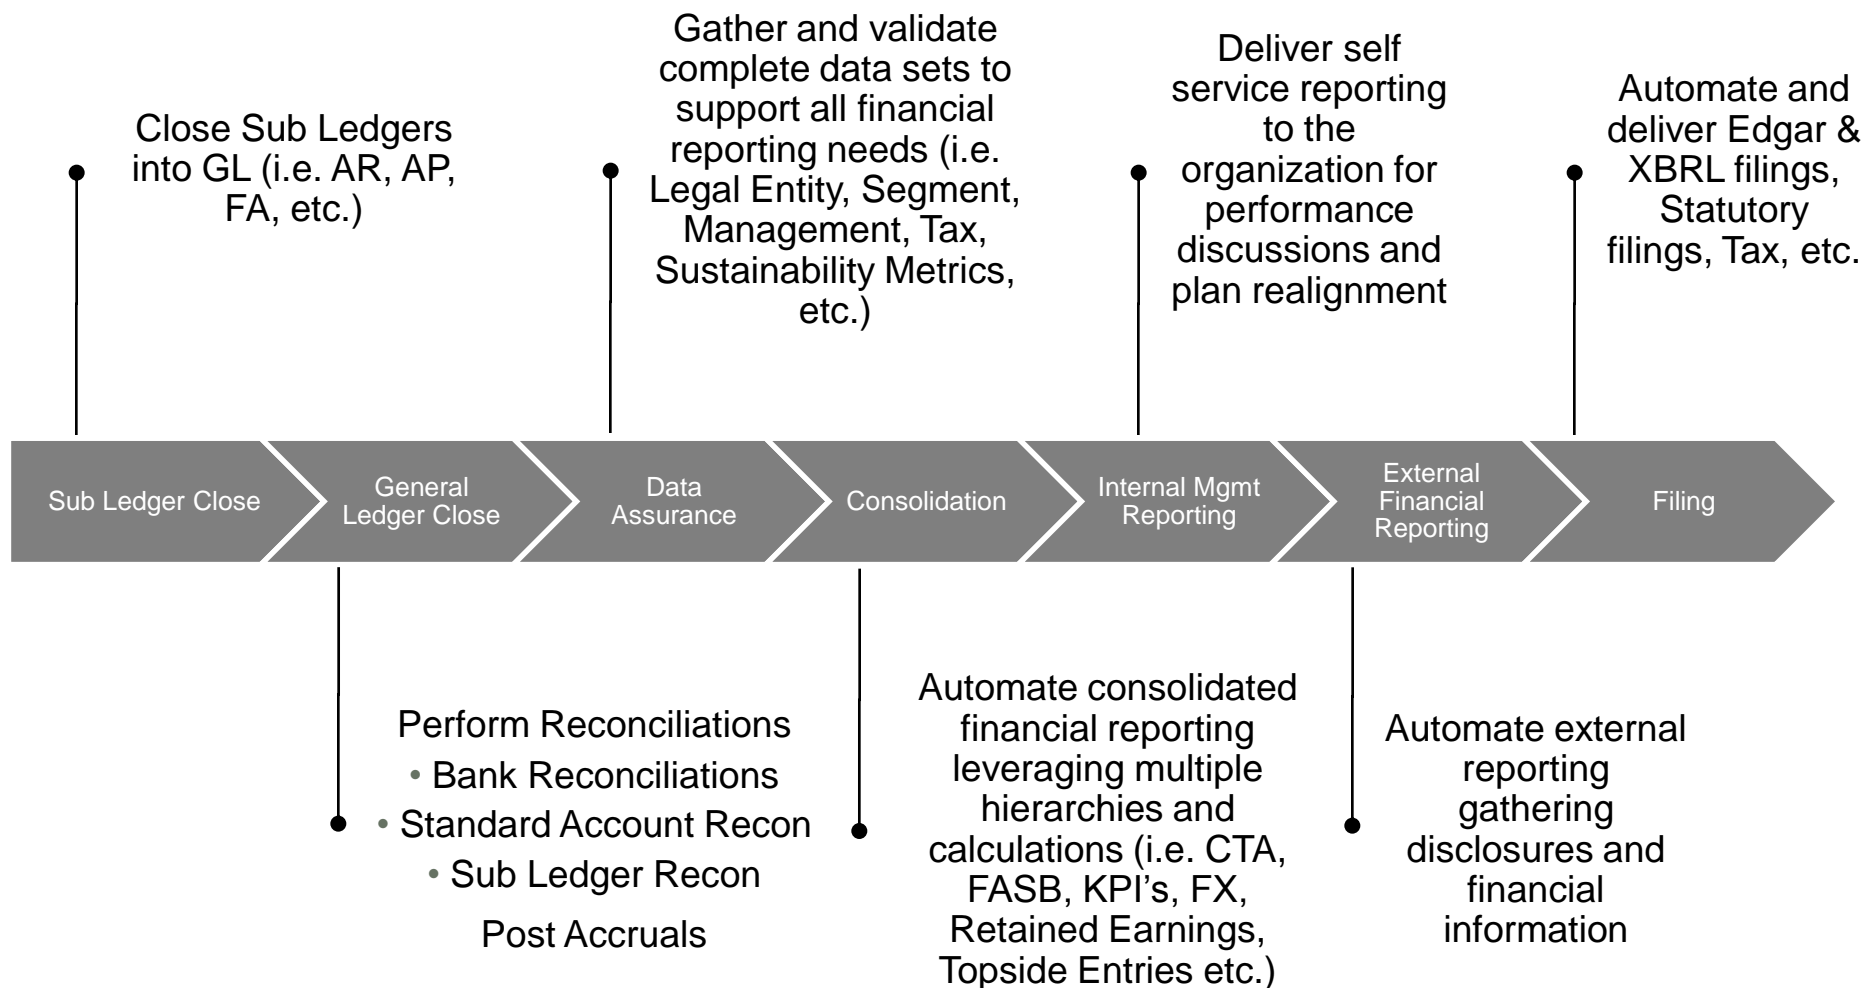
Close Sub Ledgers into GL (i.e. AR, AP, FA, etc.)

Gather and validate complete data sets to support all financial reporting needs (i.e. Legal Entity, Segment, Management, Tax, Sustainability Metrics, etc.)

Deliver self service reporting to the organization for performance discussions and plan realignment

Automate and deliver Edgar & XBRL filings, Statutory filings, Tax, etc.

Sub Ledger Close

General Ledger Close

Data Assurance

Consolidation

Internal Mgmt Reporting

External Financial Reporting

Filing

Perform Reconciliations
• Bank Reconciliations
• Standard Account Recon
• Sub Ledger Recon
Post Accruals

Automate consolidated financial reporting leveraging multiple hierarchies and calculations (i.e. CTA, FASB, KPI's, FX, Retained Earnings, Topside Entries etc.)

Automate external reporting gathering disclosures and financial information